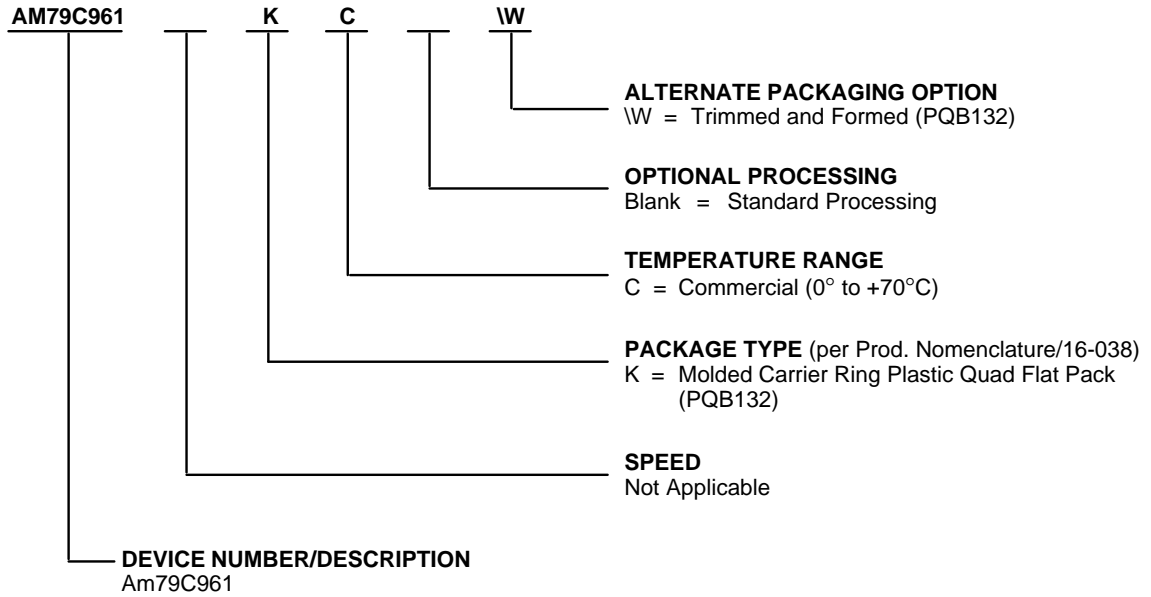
AM79C961 K C \W

ALTERNATE PACKAGING OPTION
\W = Trimmed and Formed (PQB132)

OPTIONAL PROCESSING
Blank = Standard Processing

TEMPERATURE RANGE
C = Commercial (0° to +70°C)

PACKAGE TYPE (per Prod. Nomenclature/16-038)
K = Molded Carrier Ring Plastic Quad Flat Pack (PQB132)

SPEED
Not Applicable

DEVICE NUMBER/DESCRIPTION
Am79C961